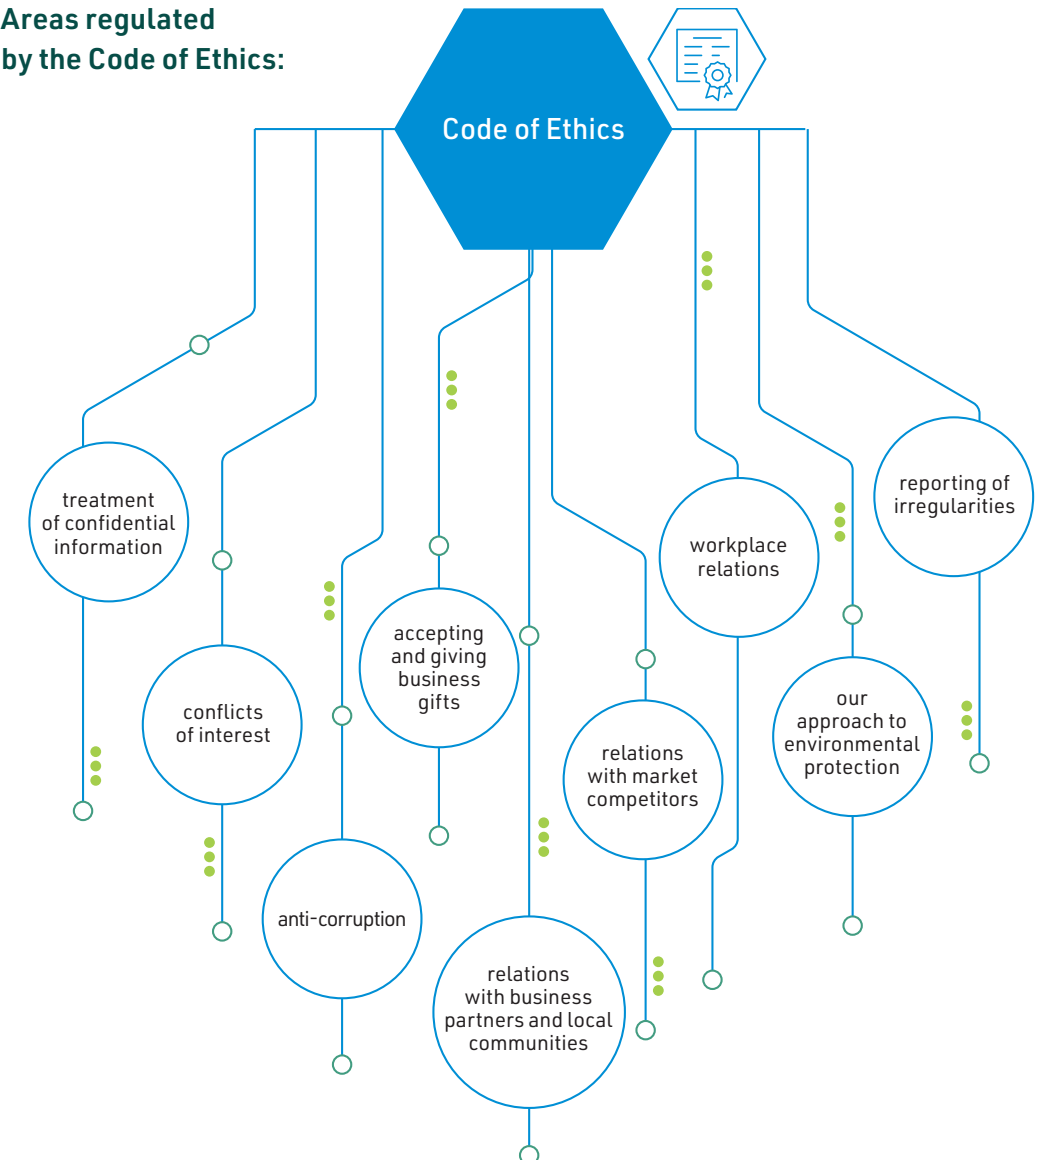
Areas regulated by the Code of Ethics:

Code of Ethics

treatment of confidential information

conflicts of interest

anti-corruption

accepting and giving business gifts

relations with business partners and local communities

relations with market competitors

workplace relations

our approach to environmental protection

reporting of irregularities